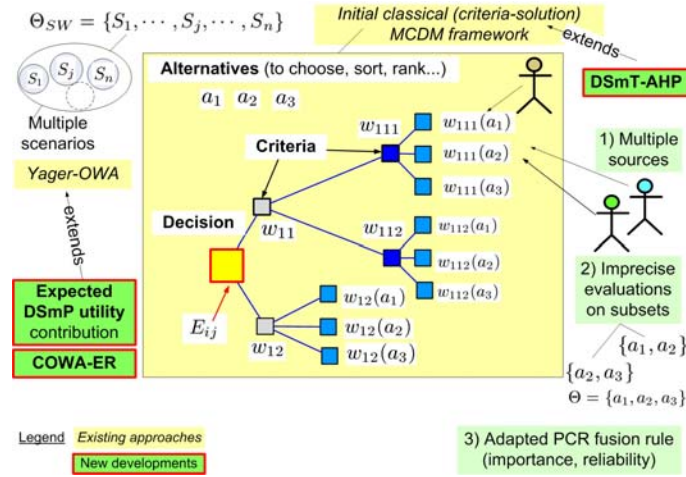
$\Theta_{SW} = \{S_1, \cdots, S_j, \cdots, S_n\}$

$S_1$ $S_j$ $S_n$

Multiple scenarios

Yager-OWA

extends

Expected DSmP utility contribution

COWA-ER

Initial classical (criteria-solution) MCDM framework

extends

DSmT-AHP

Alternatives (to choose, sort, rank...)

$a_1$ $a_2$ $a_3$

Criteria

$w_{111}$

$w_{111}(a_1)$

$w_{111}(a_2)$

$w_{111}(a_3)$

Decision

$w_{11}$

$w_{112}$

$w_{112}(a_1)$

$w_{112}(a_2)$

$w_{112}(a_3)$

$E_{ij}$

$w_{12}$

$w_{12}(a_1)$

$w_{12}(a_2)$

$w_{12}(a_3)$

1) Multiple sources

2) Imprecise evaluations on subsets

$\{a_1, a_2\}$

$\{a_2, a_3\}$

$\Theta = \{a_1, a_2, a_3\}$

Legend Existing approaches

New developments

3) Adapted PCR fusion rule (importance, reliability)